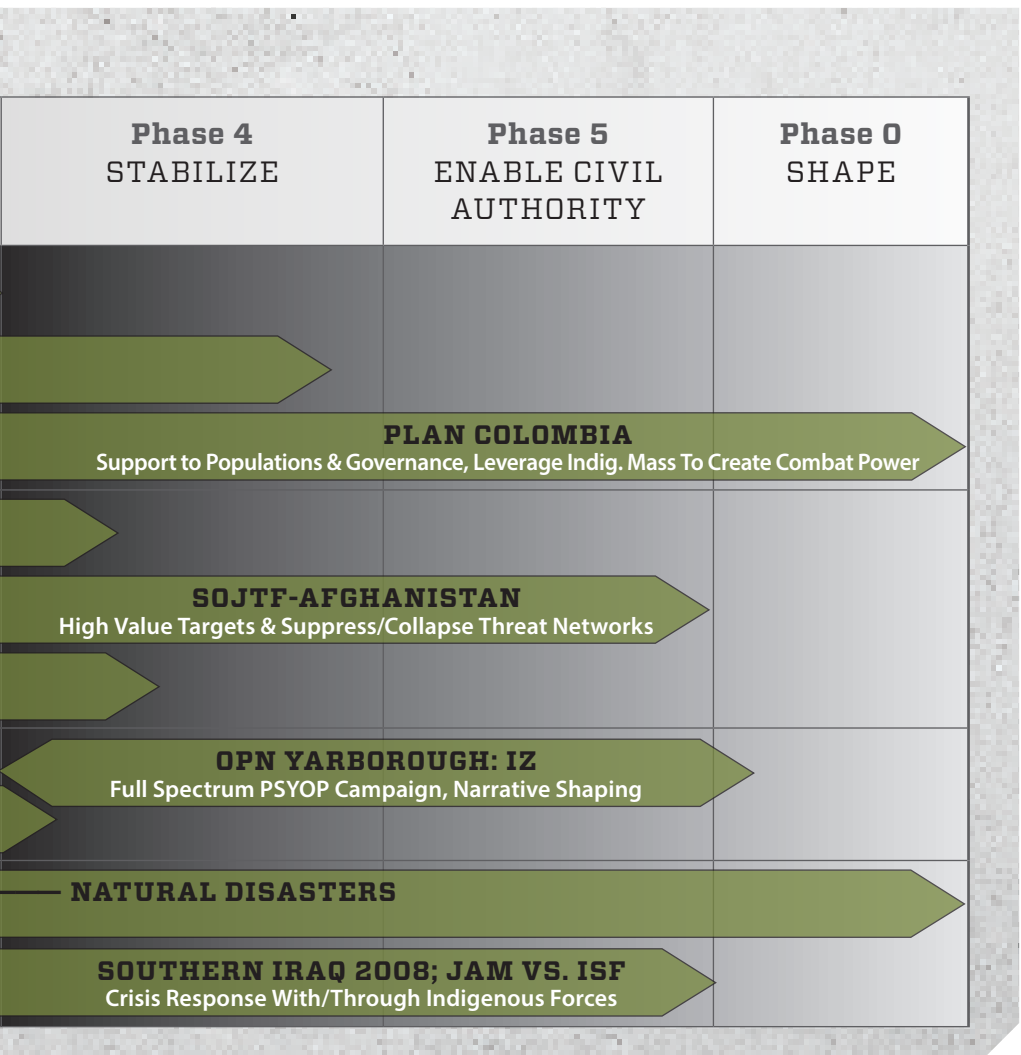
| Phase 4 STABILIZE | Phase 5 ENABLE CIVIL AUTHORITY | Phase 0 SHAPE |
|---|---|---|

PLAN COLOMBIA
Support to Populations & Governance, Leverage Indig. Mass To Create Combat Power

SOJTF-AFGHANISTAN
High Value Targets & Suppress/Collapse Threat Networks

OPN YARBOROUGH: IZ
Full Spectrum PSYOP Campaign, Narrative Shaping

NATURAL DISASTERS

SOUTHERN IRAQ 2008; JAM VS. ISF
Crisis Response With/Through Indigenous Forces